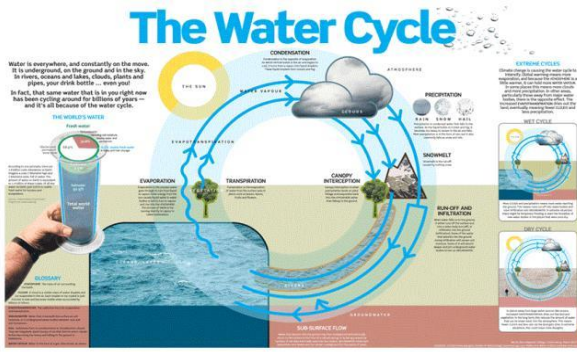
The Water Cycle

Water is everywhere, and constantly on the move. It is underground, on the ground and in the sky. In rivers, oceans and lakes, clouds, plants and pipes, your drink bottle ... even you!

In fact, that same water that is in you right now has been cycling around for billions of years — and it's all because of the water cycle.

THE WORLD'S WATER

Fresh water

Total world water

THE SUN

WATER VAPOUR

CONDENSATION

ATMOSPHERE

PRECIPITATION

RAIN SNOW HAIL

EVAPOTRANSPIRATION

EVAPORATION

TRANSPIRATION

CANOPY INTERCEPTION

SNOWMELT

RUN-OFF AND INFILTRATION

EXTREME CYCLES

WET CYCLE

DRY CYCLE

GLOSSARY

GROUNDWATER

SUB-SURFACE FLOW

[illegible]